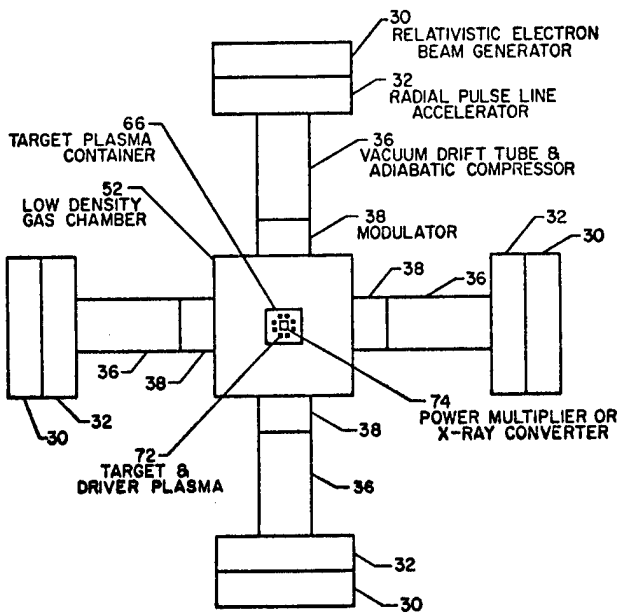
30
RELATIVISTIC ELECTRON BEAM GENERATOR

32
RADIAL PULSE LINE ACCELERATOR

66
TARGET PLASMA CONTAINER

36
VACUUM DRIFT TUBE & ADIABATIC COMPRESSOR

52
LOW DENSITY GAS CHAMBER

38
MODULATOR

32

30

38

36

36

38

30

32

74
POWER MULTIPLIER OR X-RAY CONVERTER

72
TARGET & DRIVER PLASMA

38

36

32

30